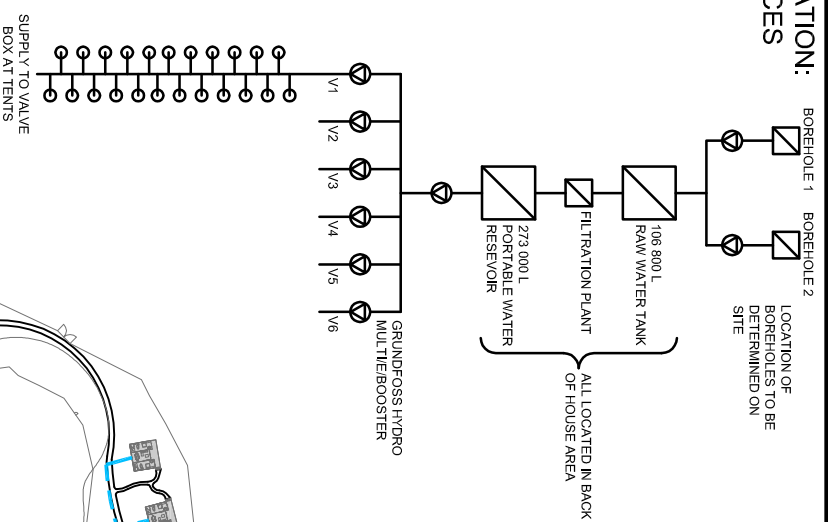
ATION:
CES

BOREHOLE 1

BOREHOLE 2

LOCATION OF BOREHOLES TO BE DETERMINED ON SITE

106 800 L
RAW WATER TANK

FILTRATION PLANT

273 000 L
PORTABLE WATER RESEVOIR

ALL LOCATED IN BACK OF HOUSE AREA

GRUNDFOSS HYDRO MULTIE/BOOSTER

V1

V2

V3

V4

V5

V6

SUPPLY TO VALVE BOX AT TENTS